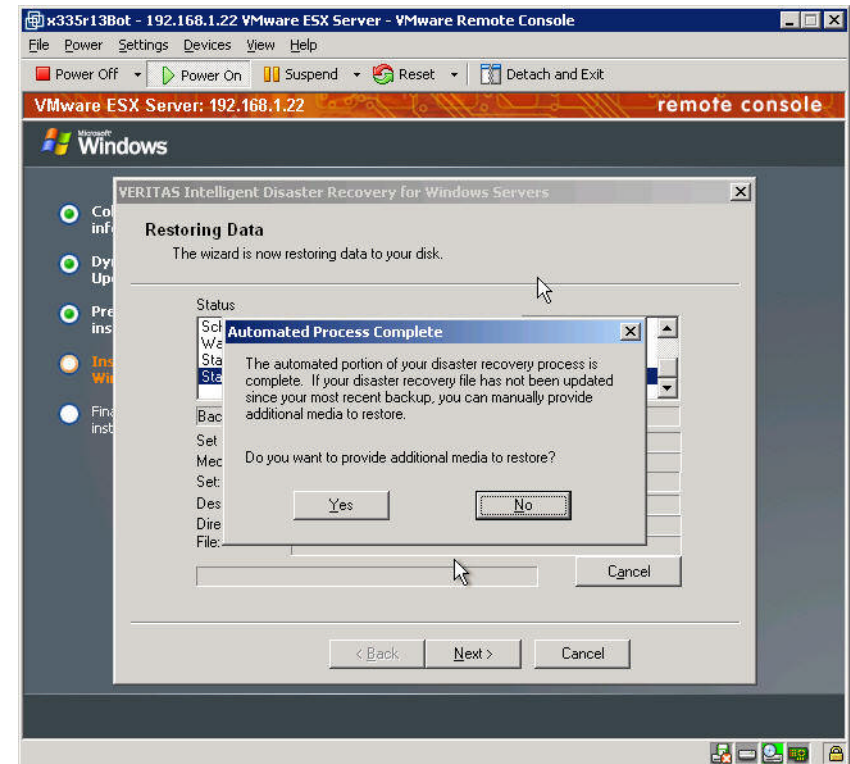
x335r13Bot - 192.168.1.22 VMware ESX Server - VMware Remote Console

File Power Settings Devices View Help

Power Off Power On Suspend Reset Detach and Exit

VMware ESX Server: 192.168.1.22 remote console

Microsoft Windows

Co inf

Dy Up

Pre ins

Ins Wi

Fina inst

VERITAS Intelligent Disaster Recovery for Windows Servers

Restoring Data

The wizard is now restoring data to your disk.

Status

Sch
Wa
Sta
Sta

Bac

Set

Mec

Set:

Des

Dire

File:

Automated Process Complete

The automated portion of your disaster recovery process is complete. If your disaster recovery file has not been updated since your most recent backup, you can manually provide additional media to restore.

Do you want to provide additional media to restore?

Yes

No

Cancel

< Back

Next >

Cancel